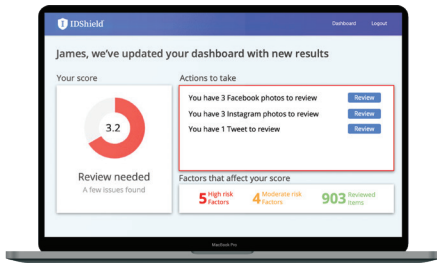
IDShield

Dashboard Logout

James, we've updated your dashboard with new results

Your score

3.2

Review needed
A few issues found

Actions to take

You have 3 Facebook photos to review Review
You have 3 Instagram photos to review Review
You have 1 Tweet to review Review

Factors that affect your score

5 High risk Factors
4 Moderate risk Factors
903 Reviewed Items

MacBook Pro